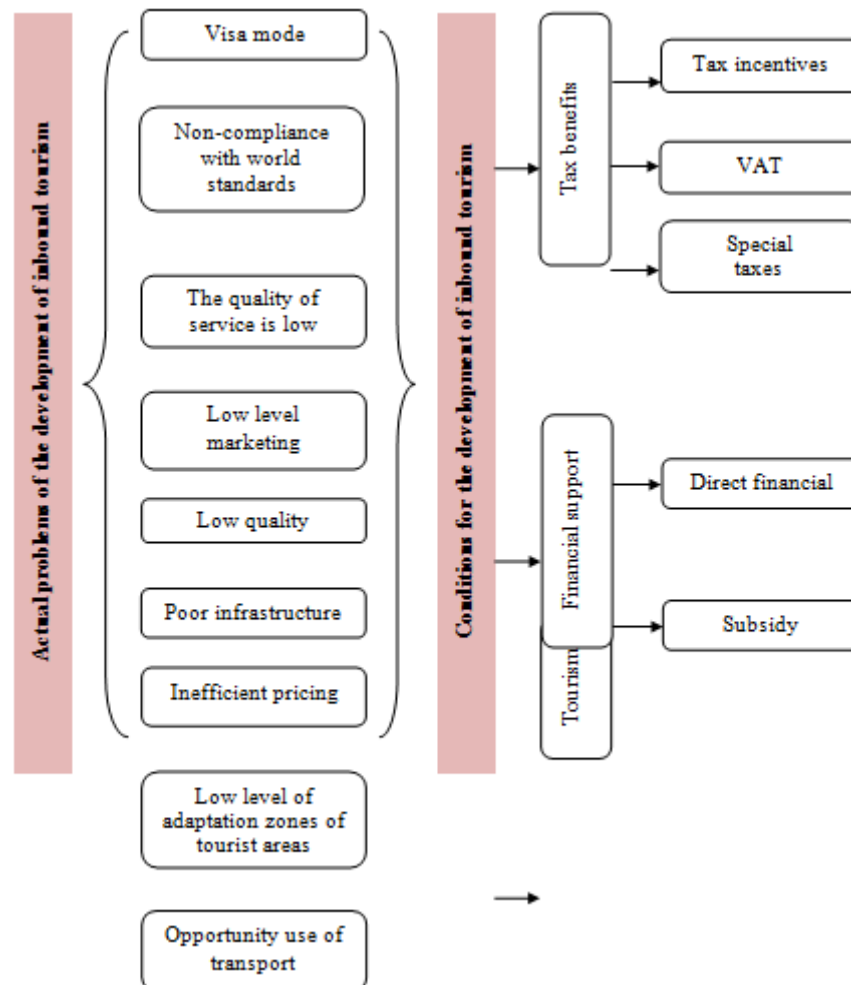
Actual problems of the development of inbound tourism

Visa mode

Non-compliance with world standards

The quality of service is low

Low level marketing

Low quality

Poor infrastructure

Inefficient pricing

Low level of adaptation zones of tourist areas

Opportunity use of transport

Conditions for the development of inbound tourism

Tax benefits

Tax incentives

VAT

Special taxes

Financial support

Tourism

Direct financial

Subsidy